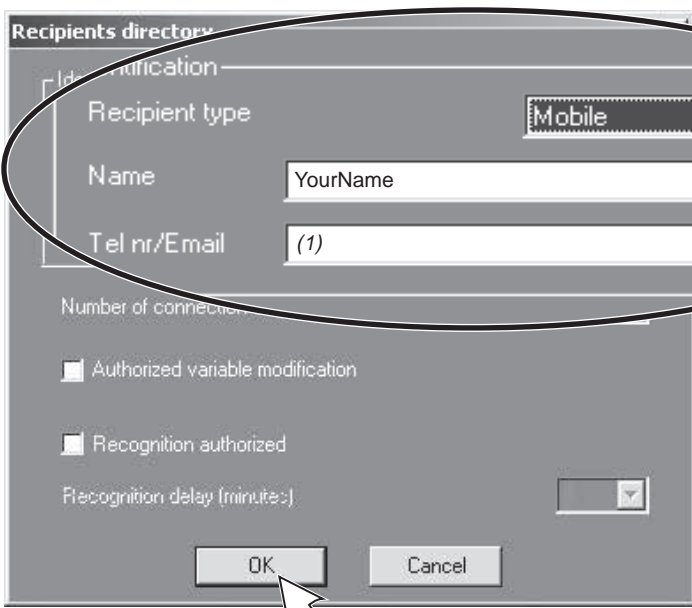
Recipients directory

Identification

Recipient type

Mobile

Name

YourName

Tel nr/Email

(1)

Number of connection

Authorized variable modification

Recognition authorized

Recognition delay (minutes)

OK

Cancel